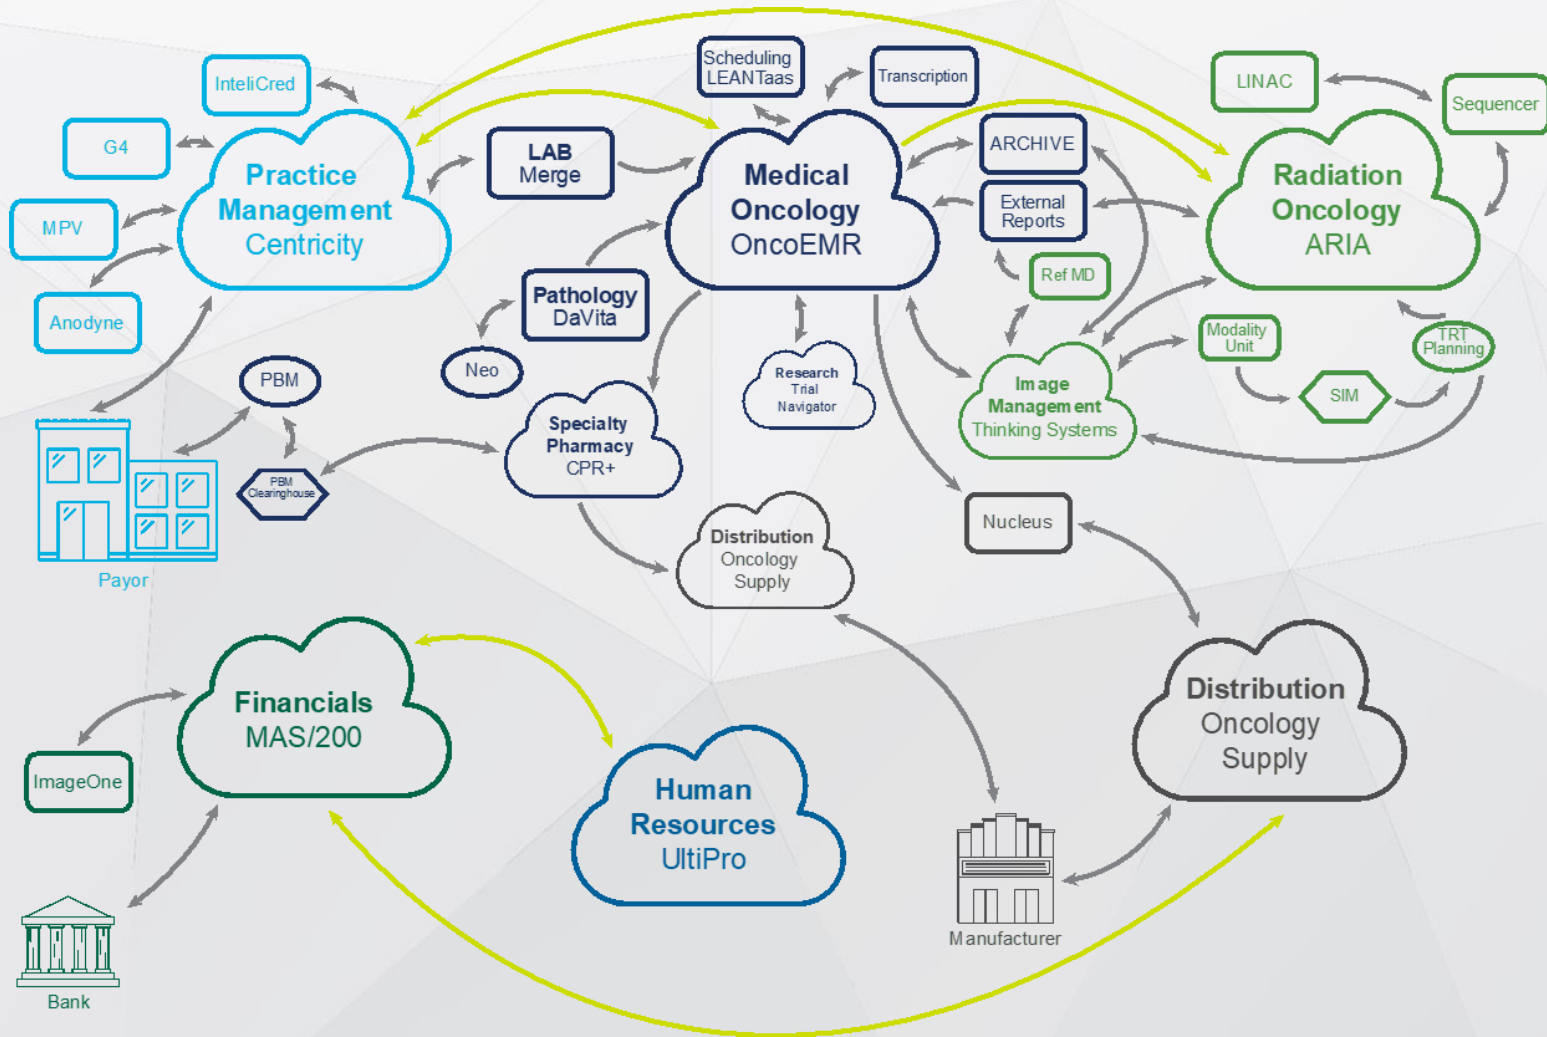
InteliCred

G4

MPV

Anodyne

Practice Management Centricity

Scheduling LEANTaas

Transcription

LAB Merge

Medical Oncology OncoEMR

ARCHIVE

External Reports

Ref MD

LINAC

Sequencer

Radiation Oncology ARIA

Pathology DaVita

Neo

PBM

PBM Clearinghouse

Payor

Specialty Pharmacy CPR+

Research Trial Navigator

Image Management Thinking Systems

Modality Unit

TRT Planning

SIM

Nucleus

Distribution Oncology Supply

Financials MAS/200

ImageOne

Bank

Human Resources UltiPro

Manufacturer

Distribution Oncology Supply